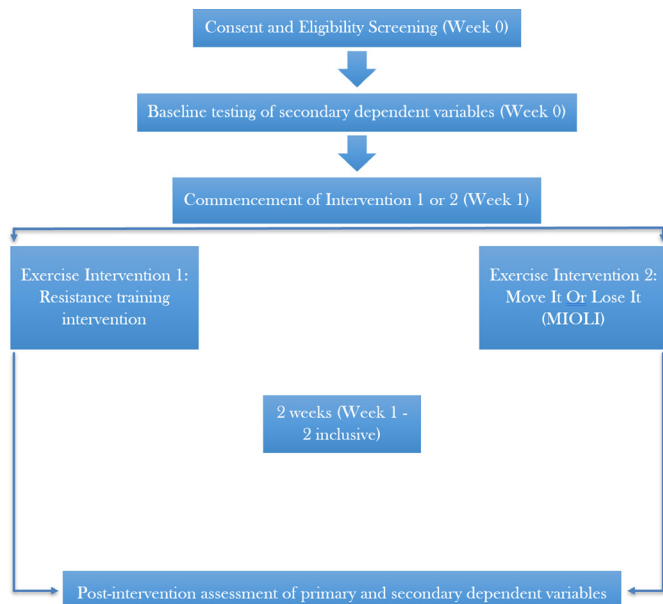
Consent and Eligibility Screening (Week 0)

Baseline testing of secondary dependent variables (Week 0)

Commencement of Intervention 1 or 2 (Week 1)

Exercise Intervention 1: Resistance training intervention

Exercise Intervention 2: Move It Or Lose It (MIOLI)

2 weeks (Week 1 - 2 inclusive)

Post-intervention assessment of primary and secondary dependent variables